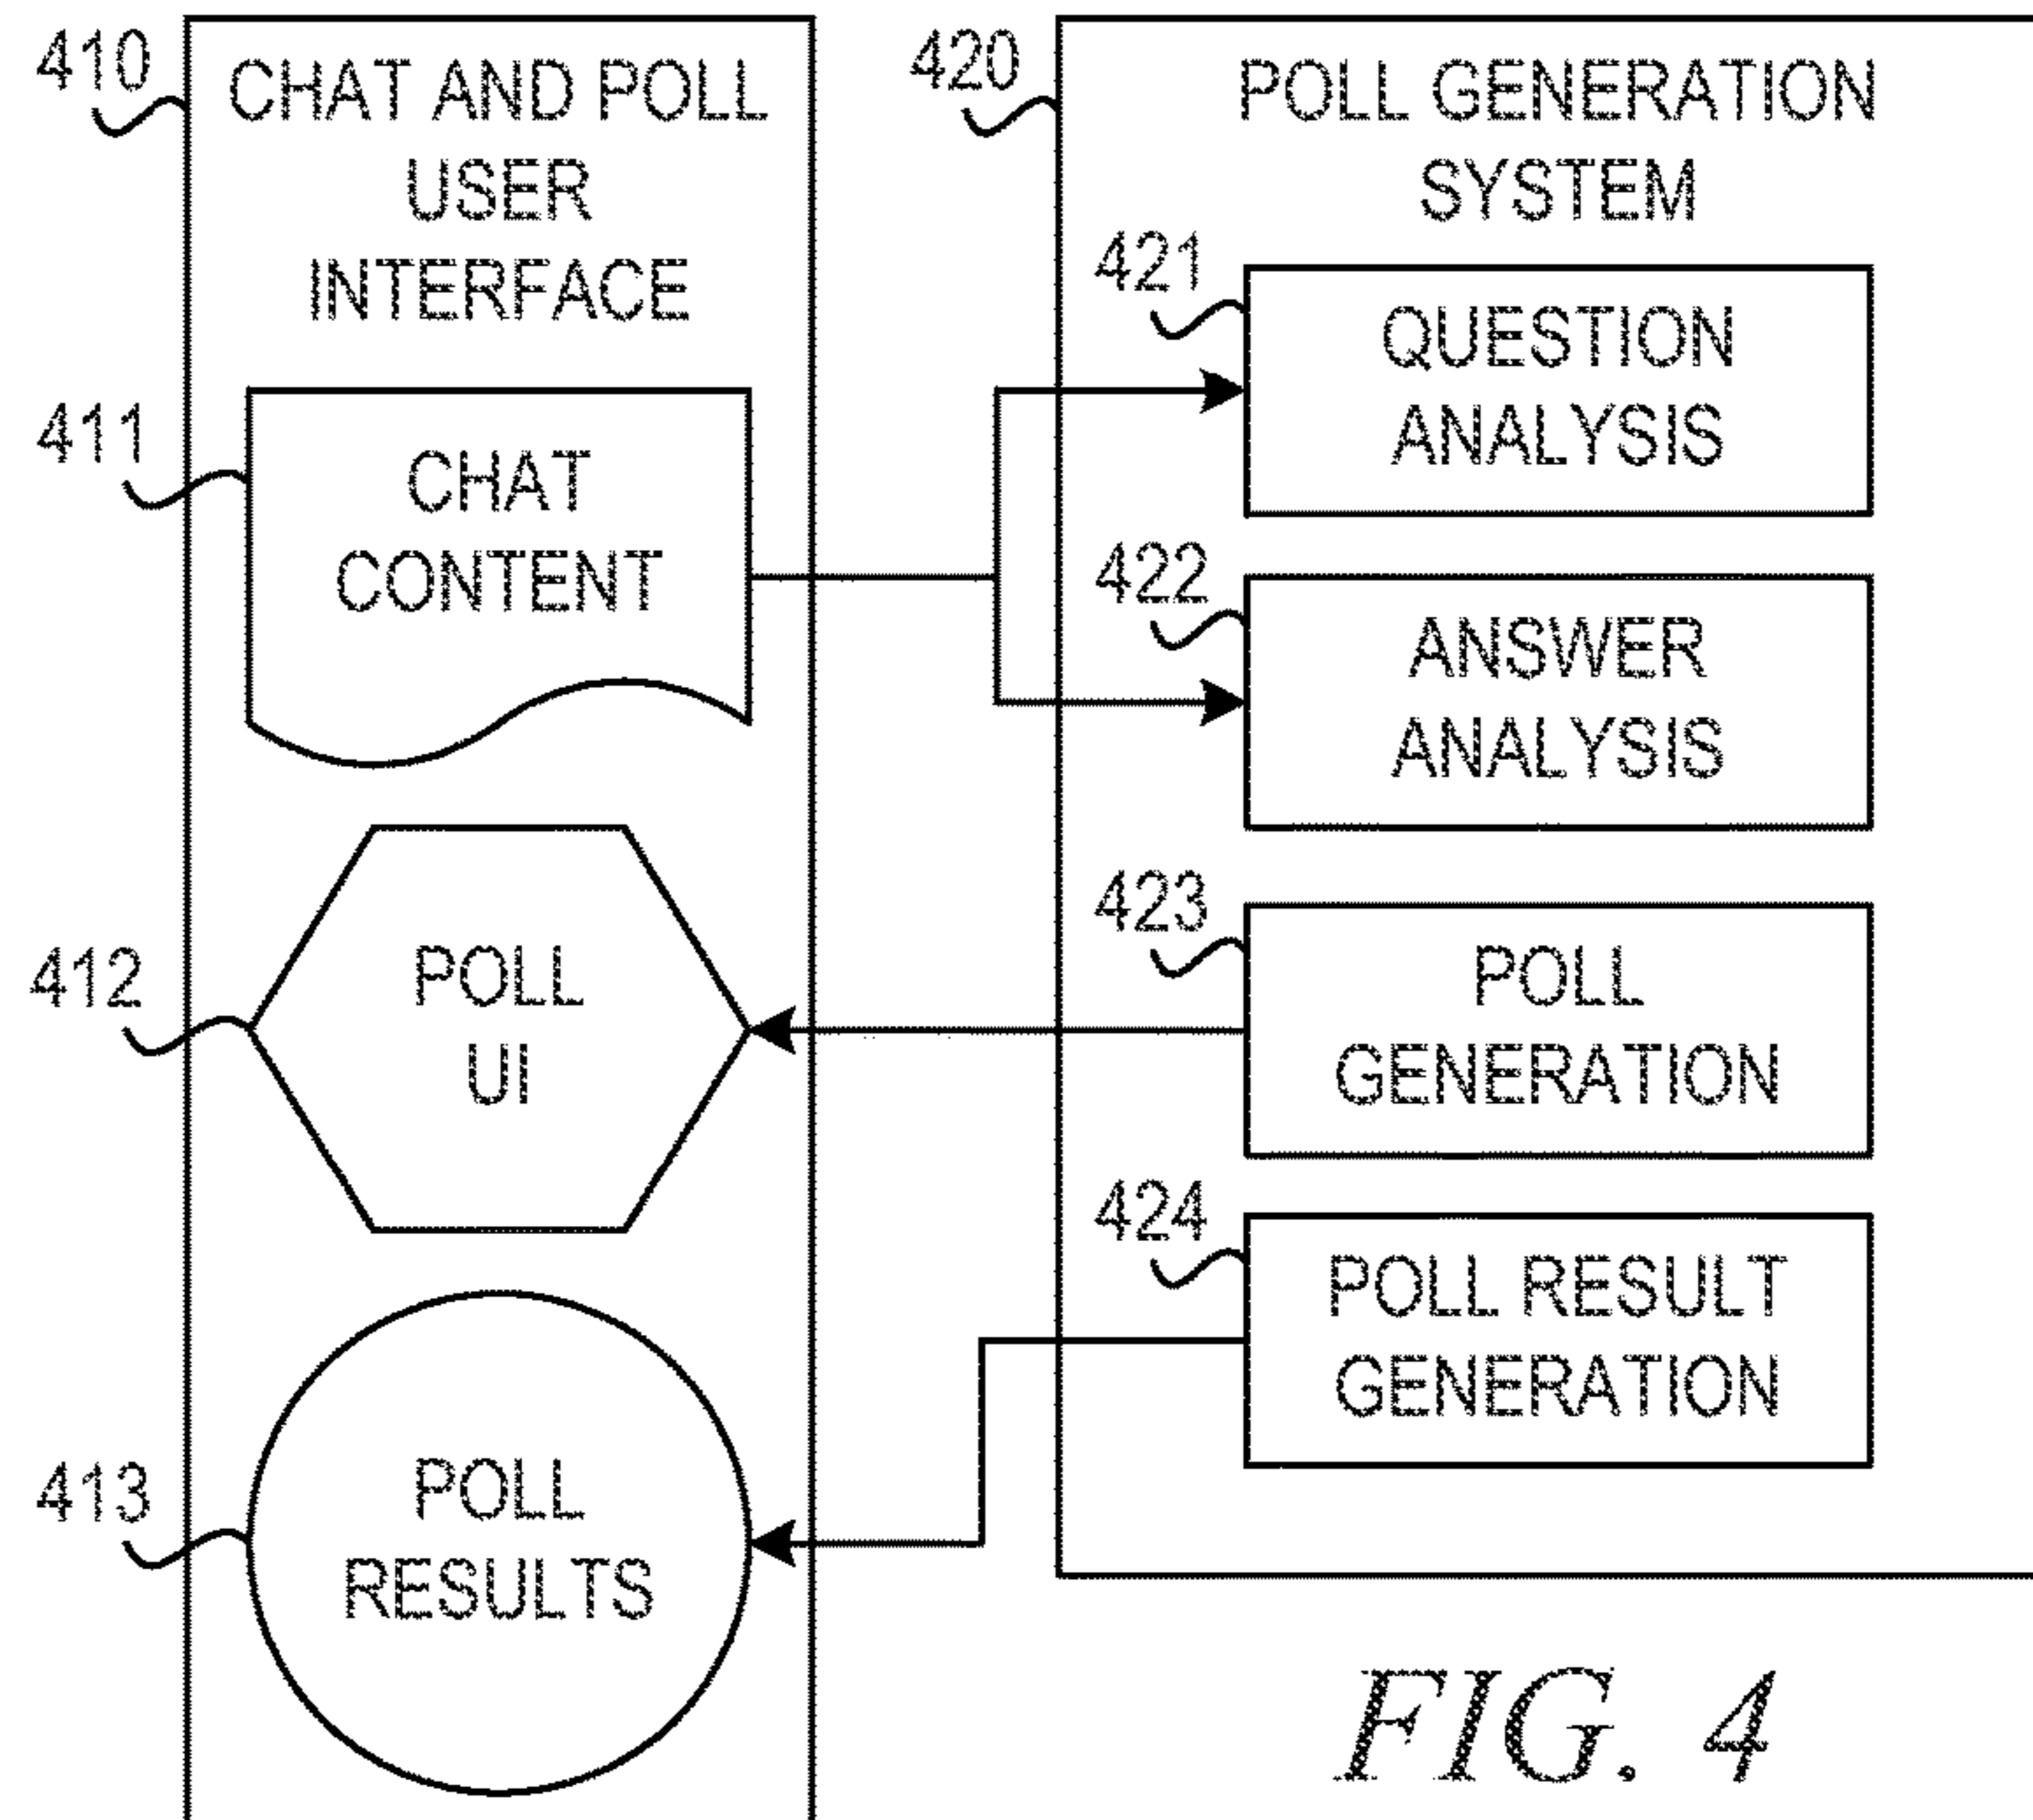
410 CHAT AND POLL USER INTERFACE

411 CHAT CONTENT

412 POLL UI

413 POLL RESULTS

420 POLL GENERATION SYSTEM

421 QUESTION ANALYSIS

422 ANSWER ANALYSIS

423 POLL GENERATION

424 POLL RESULT GENERATION

FIG. 4